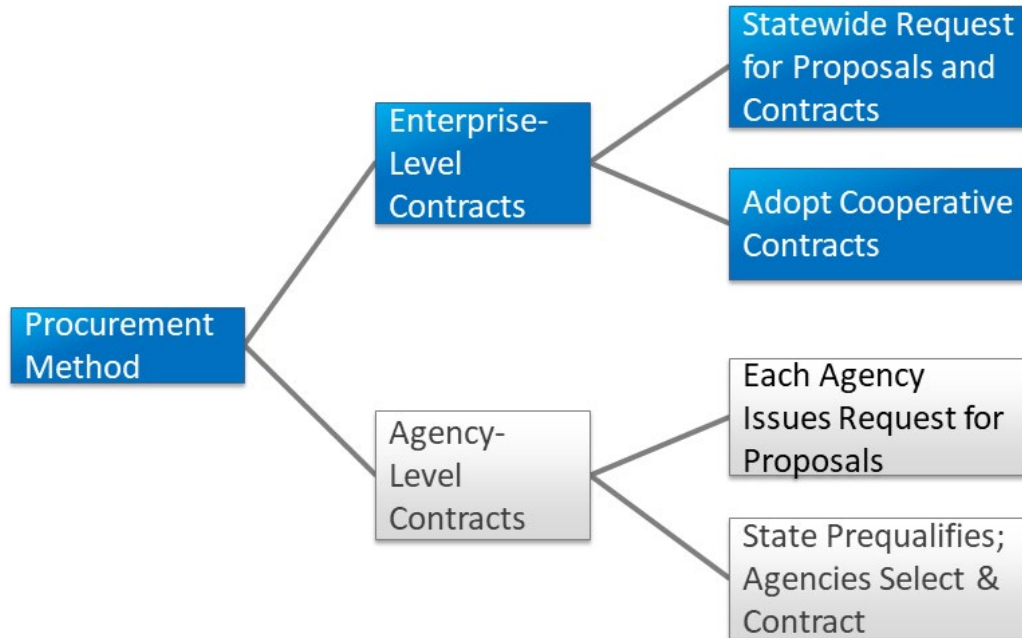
Procurement Method

Enterprise-Level Contracts

Statewide Request for Proposals and Contracts

Adopt Cooperative Contracts

Agency-Level Contracts

Each Agency Issues Request for Proposals

State Prequalifies; Agencies Select & Contract